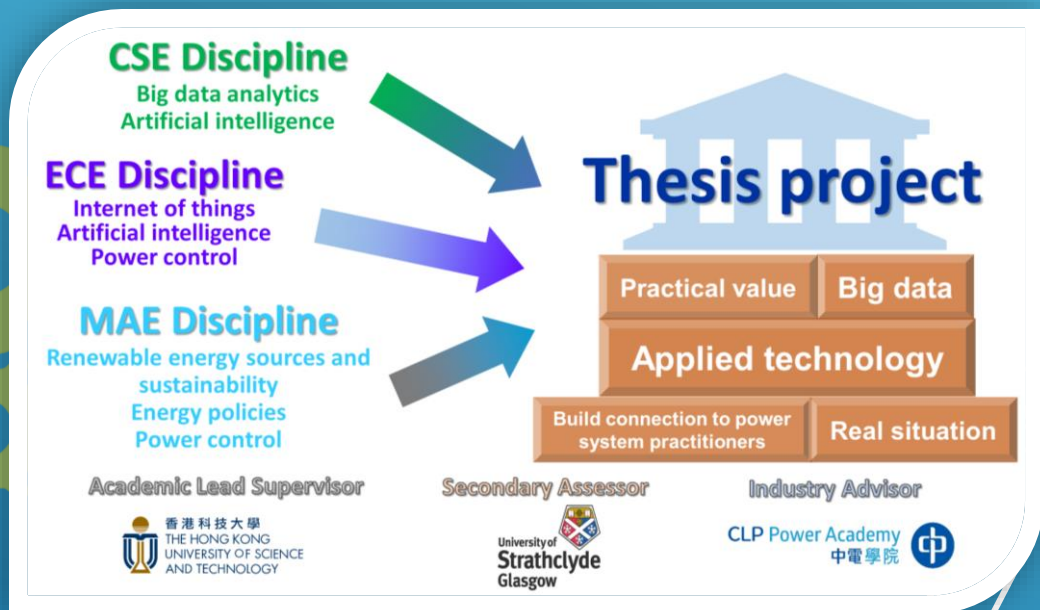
CSE Discipline
Big data analytics
Artificial intelligence

ECE Discipline
Internet of things
Artificial intelligence
Power control

MAE Discipline
Renewable energy sources and sustainability
Energy policies
Power control

Thesis project

Practical value
Big data
Applied technology
Build connection to power system practitioners
Real situation

Academic Lead Supervisor
香港科技大學
THE HONG KONG UNIVERSITY OF SCIENCE AND TECHNOLOGY

Secondary Assessor
University of Strathclyde Glasgow

Industry Advisor
CLP Power Academy
中電學院